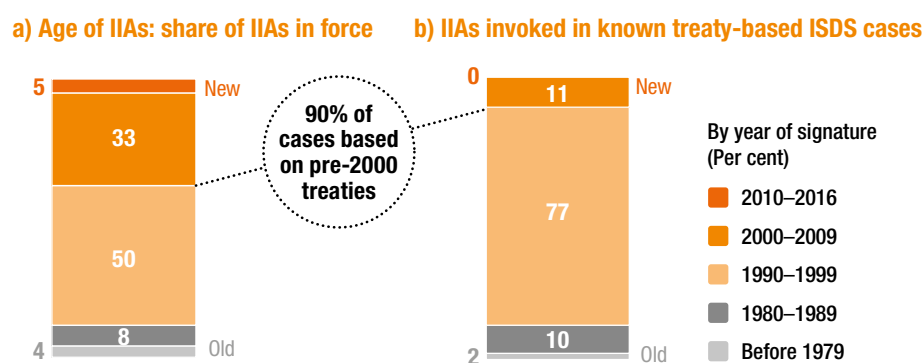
a) Age of IIAs: share of IIAs in force

b) IIAs invoked in known treaty-based ISDS cases

5

New

33

50

8

4

Old

90% of cases based on pre-2000 treaties

0

11

New

77

10

2

Old

By year of signature (Per cent)

2010–2016

2000–2009

1990–1999

1980–1989

Before 1979